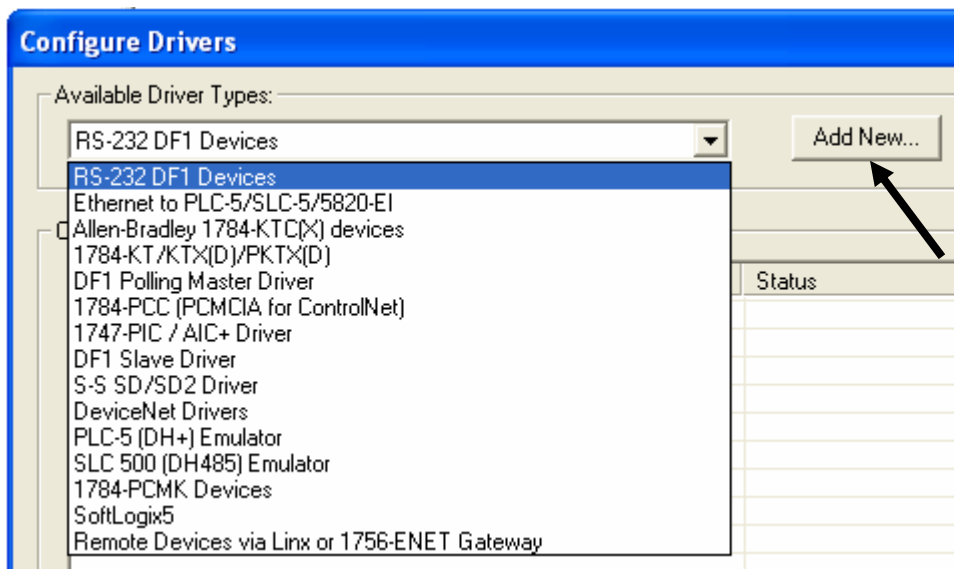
Configure Drivers

Available Driver Types:

RS-232 DF1 Devices

Add New...

RS-232 DF1 Devices
Ethernet to PLC-5/SLC-5/5820-EI
Allen-Bradley 1784-KTC(X) devices
1784-KT/KTX(D)/PKTX(D)
DF1 Polling Master Driver
1784-PCC (PCMCIA for ControlNet)
1747-PIC / AIC+ Driver
DF1 Slave Driver
S-S SD/SD2 Driver
DeviceNet Drivers
PLC-5 (DH+) Emulator
SLC 500 (DH485) Emulator
1784-PCMK Devices
SoftLogix5
Remote Devices via Linx or 1756-ENET Gateway

Status